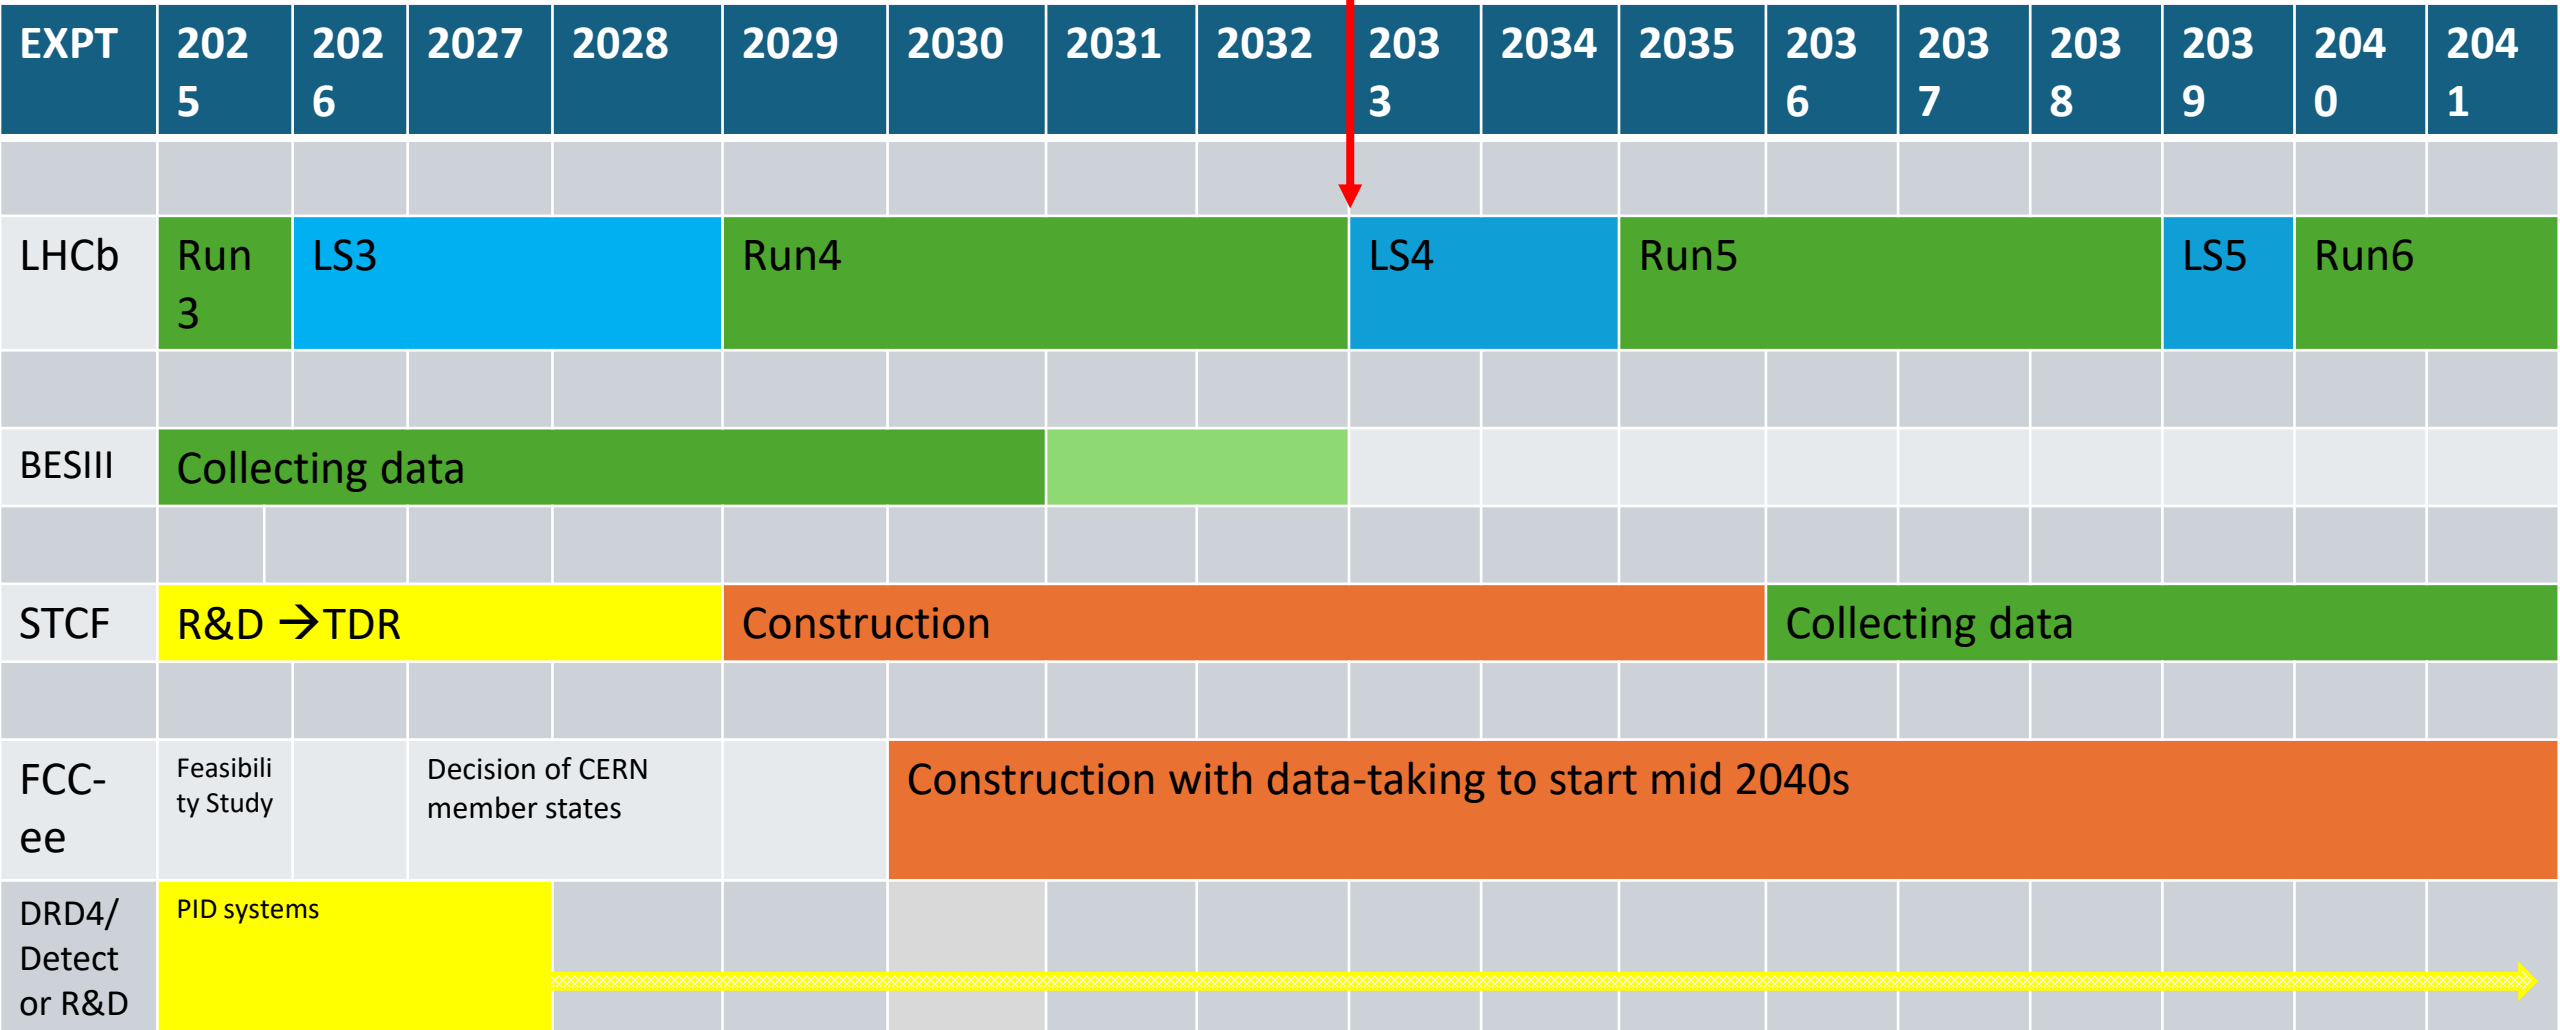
| EXPT | 2025 | 2026 | 2027 | 2028 | 2029 | 2030 | 2031 | 2032 | 2033 | 2034 | 2035 | 2036 | 2037 | 2038 | 2039 | 2040 | 2041 |
|---|---|---|---|---|---|---|---|---|---|---|---|---|---|---|---|---|---|
| | | | | | | | | | | | | | | | | | |
| LHCb | Run 3 | LS3 | | | Run4 | | | | LS4 | | Run5 | | | | LS5 | Run6 | |
| | | | | | | | | | | | | | | | | | |
| BESIII | Collecting data | | | | | | | | | | | | | | | | |
| | | | | | | | | | | | | | | | | | |
| STCF | R&D →TDR | | | | Construction | | | | | | | Collecting data | | | | | |
| | | | | | | | | | | | | | | | | | |
| FCC-ee | Feasibility Study | | Decision of CERN member states | | | Construction with data-taking to start mid 2040s | | | | | | | | | | | |
| DRD4/ Detector R&D | PID systems | | | | | | | | | | | | | | | | |